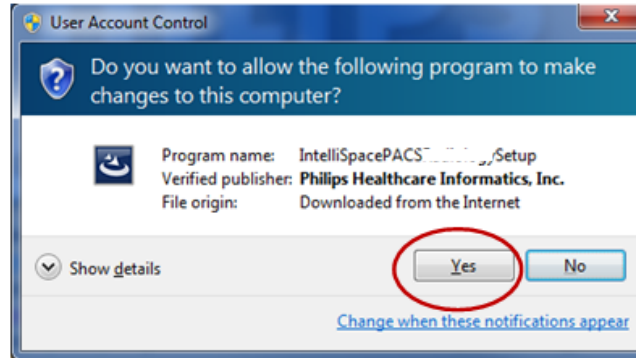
User Account Control

Do you want to allow the following program to make changes to this computer?

Program name: IntelliSpacePACS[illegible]Setup
Verified publisher: Philips Healthcare Informatics, Inc.
File origin: Downloaded from the Internet

Show details

Yes

No

Change when these notifications appear